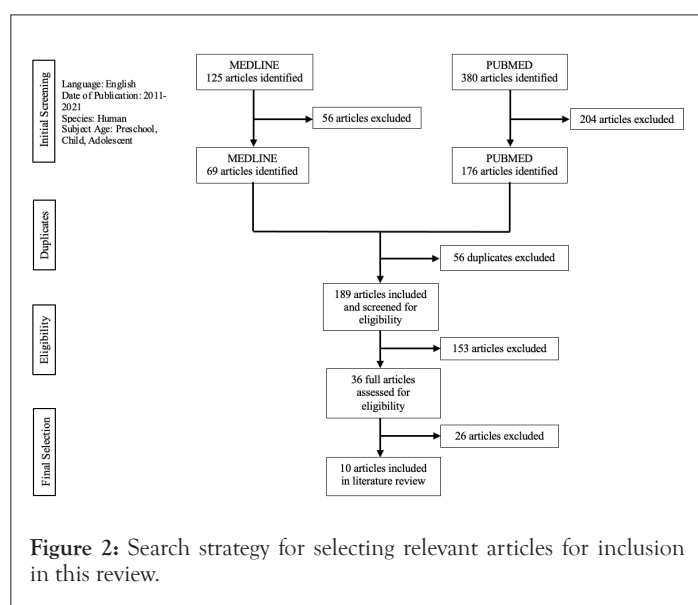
Initial Screening

Language: English
Date of Publication: 2011-2021
Species: Human
Subject Age: Preschool, Child, Adolescent

MEDLINE
125 articles identified

PUBMED
380 articles identified

56 articles excluded

204 articles excluded

MEDLINE
69 articles identified

PUBMED
176 articles identified

Duplicates

56 duplicates excluded

189 articles included and screened for eligibility

Eligibility

153 articles excluded

36 full articles assessed for eligibility

Final Selection

26 articles excluded

10 articles included in literature review

Figure 2: Search strategy for selecting relevant articles for inclusion in this review.